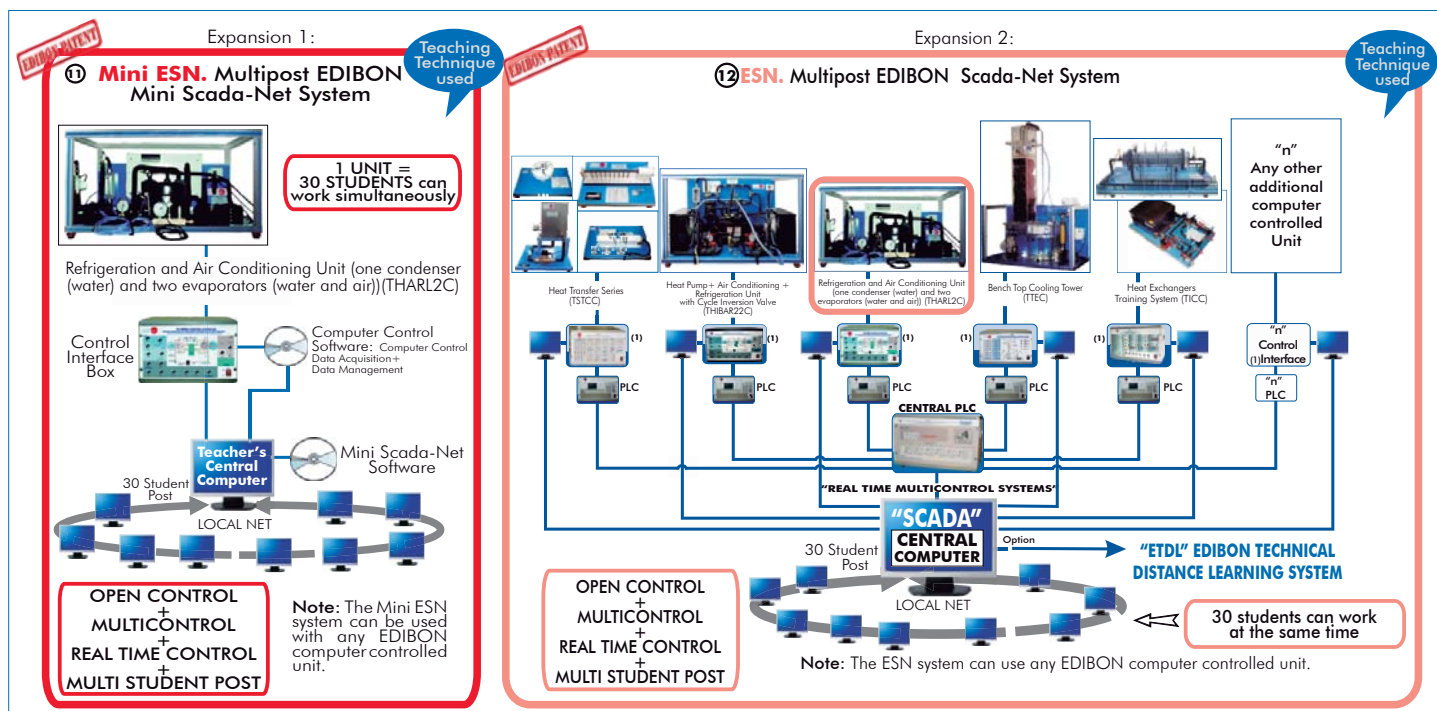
EDIBON PATENT

Expansion 1:

Teaching Technique used

11 Mini ESN. Multipost EDIBON Mini Scada-Net System

1 UNIT = 30 STUDENTS can work simultaneously

Refrigeration and Air Conditioning Unit (one condenser (water) and two evaporators (water and air))(THARL2C)

Control Interface Box

Computer Control Software: Computer Control Data Acquisition+ Data Management

Teacher's Central Computer

Mini Scada-Net Software

30 Student Post

LOCAL NET

OPEN CONTROL + MULTICONTROL + REAL TIME CONTROL + MULTI STUDENT POST

Note: The Mini ESN system can be used with any EDIBON computer controlled unit.

EDIBON PATENT

Expansion 2:

Teaching Technique used

12 ESN. Multipost EDIBON Scada-Net System

Heat Transfer Series (TSTCC)

Heat Pump+ Air Conditioning + Refrigeration Unit with Cycle Inversion Valve (THIBAR22C)

Refrigeration and Air Conditioning Unit (one condenser (water) and two evaporators (water and air)) (THARL2C)

Bench Top Cooling Tower (TTEC)

Heat Exchangers Training System (TICC)

"n" Any other additional computer controlled Unit

(1) (1) (1) (1) (1)

"n" Control (1)Interface

PLC PLC PLC PLC PLC

"n" PLC

CENTRAL PLC

"REAL TIME MULTICONTROL SYSTEMS"

"SCADA" CENTRAL COMPUTER

Option

"ETDL" EDIBON TECHNICAL DISTANCE LEARNING SYSTEM

30 Student Post

LOCAL NET

OPEN CONTROL + MULTICONTROL + REAL TIME CONTROL + MULTI STUDENT POST

30 students can work at the same time

Note: The ESN system can use any EDIBON computer controlled unit.